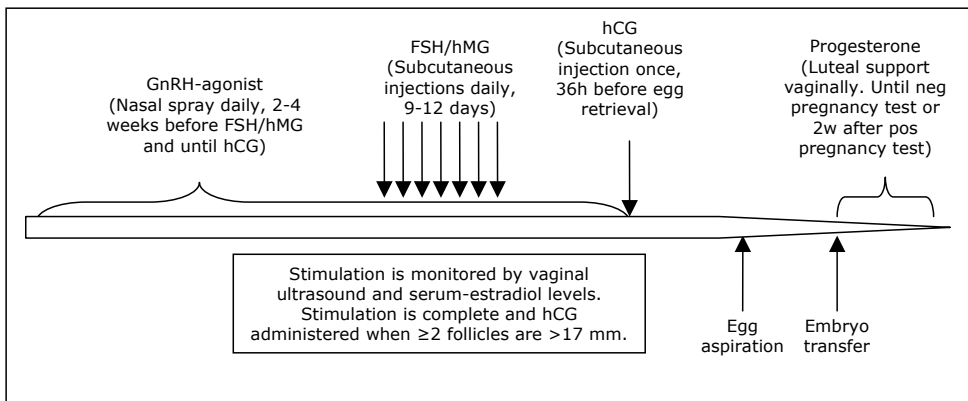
GnRH-agonist
(Nasal spray daily, 2-4 weeks before FSH/hMG and until hCG)

FSH/hMG
(Subcutaneous injections daily, 9-12 days)

hCG
(Subcutaneous injection once, 36h before egg retrieval)

Progesterone
(Luteal support vaginally. Until neg pregnancy test or 2w after pos pregnancy test)

Stimulation is monitored by vaginal ultrasound and serum-estradiol levels. Stimulation is complete and hCG administered when ≥2 follicles are >17 mm.

Egg aspiration

Embryo transfer